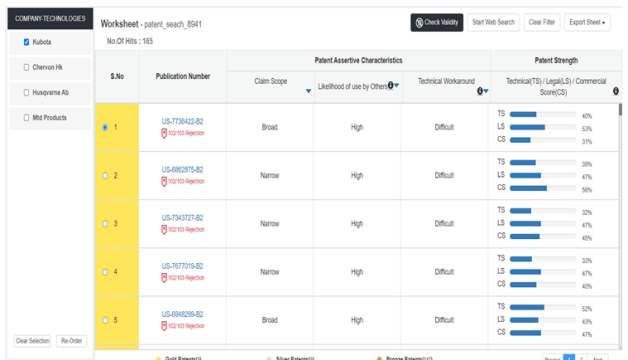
COMPANY-TECHNOLOGIES

Kubota

Chervon Hk

Husqvarna Ab

Mtd Products

Clear Selection Re-Order

Worksheet - patent_seach_8941

No.Of Hits : 165

Check Validity Start Web Search Clear Filter Export Sheet

| S.No | Publication Number | Claim Scope | Likelihood of use by Others | Technical Workaround | Technical(TS) / Legal(LS) / Commercial Score(CS) |
|---|---|---|---|---|---|
| 1 | US-7736422-B2 102/103 Rejection | Broad | High | Difficult | TS 40% LS 53% CS 31% |
| 2 | US-6862875-B2 102/103 Rejection | Narrow | High | Difficult | TS 39% LS 47% CS 56% |
| 3 | US-7343727-B2 102/103 Rejection | Narrow | High | Difficult | TS 32% LS 47% CS 45% |
| 4 | US-7677019-B2 102/103 Rejection | Narrow | High | Difficult | TS 33% LS 47% CS 40% |
| 5 | US-6948299-B2 102/103 Rejection | Broad | High | Difficult | TS 52% LS 43% CS 47% |

Patent Assertive Characteristics

Patent Strength

Gold Patents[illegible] Silver Patents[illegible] Bronze Patents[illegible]

Previous 1 2 Next